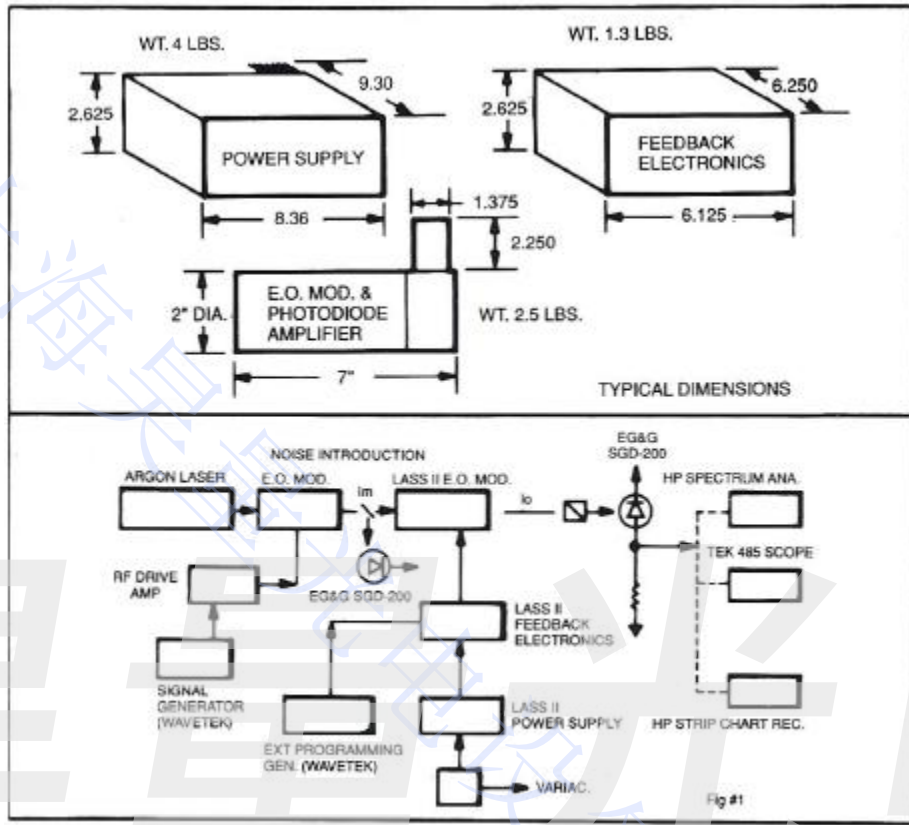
WT. 4 LBS.
9.30
2.625
POWER SUPPLY
8.36

WT. 1.3 LBS.
6.250
2.625
FEEDBACK ELECTRONICS
6.125

1.375
2.250
2" DIA.
E.O. MOD. & PHOTODIODE AMPLIFIER
WT. 2.5 LBS.
7"

TYPICAL DIMENSIONS

NOISE INTRODUCTION
ARGON LASER
E.O. MOD.
Im
LASS II E.O. MOD.
Io
EG&G SGD-200
HP SPECTRUM ANA.
TEK 485 SCOPE
RF DRIVE AMP
EG&G SGD-200
LASS II FEEDBACK ELECTRONICS
SIGNAL GENERATOR (WAVETEK)
EXT PROGRAMMING GEN. (WAVETEK)
LASS II POWER SUPPLY
HP STRIP CHART REC.
VARIAC.
Fig #1